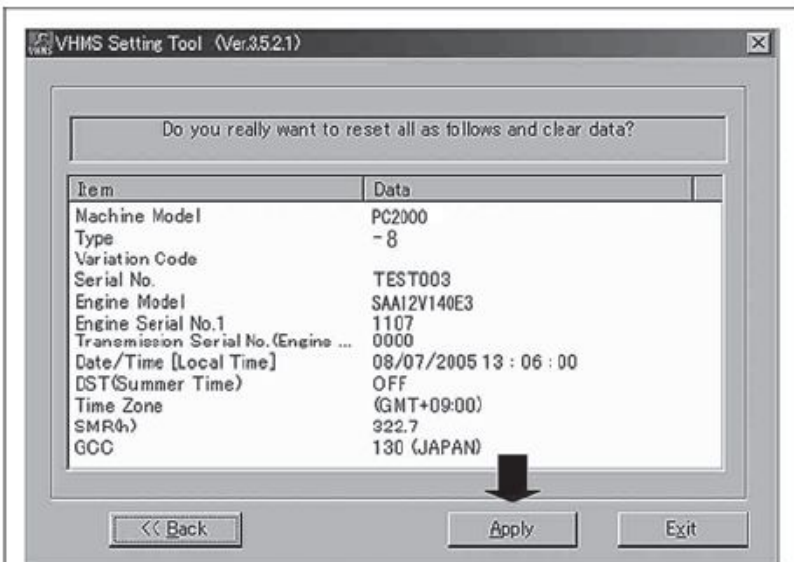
VHMS Setting Tool (Ver.3.5.2.1)

Do you really want to reset all as follows and clear data?

| Item | Data |
|---|---|
| Machine Model | PC2000 |
| Type | -8 |
| Variation Code | |
| Serial No. | TEST003 |
| Engine Model | SAA12V140E3 |
| Engine Serial No.1 | 1107 |
| Transmission Serial No.(Engine ... | 0000 |
| Date/Time [Local Time] | 08/07/2005 13 : 06 : 00 |
| DST(Summer Time) | OFF |
| Time Zone | (GMT+09:00) |
| SMR(h) | 322.7 |
| GCC | 130 (JAPAN) |

<< Back
Apply
Exit